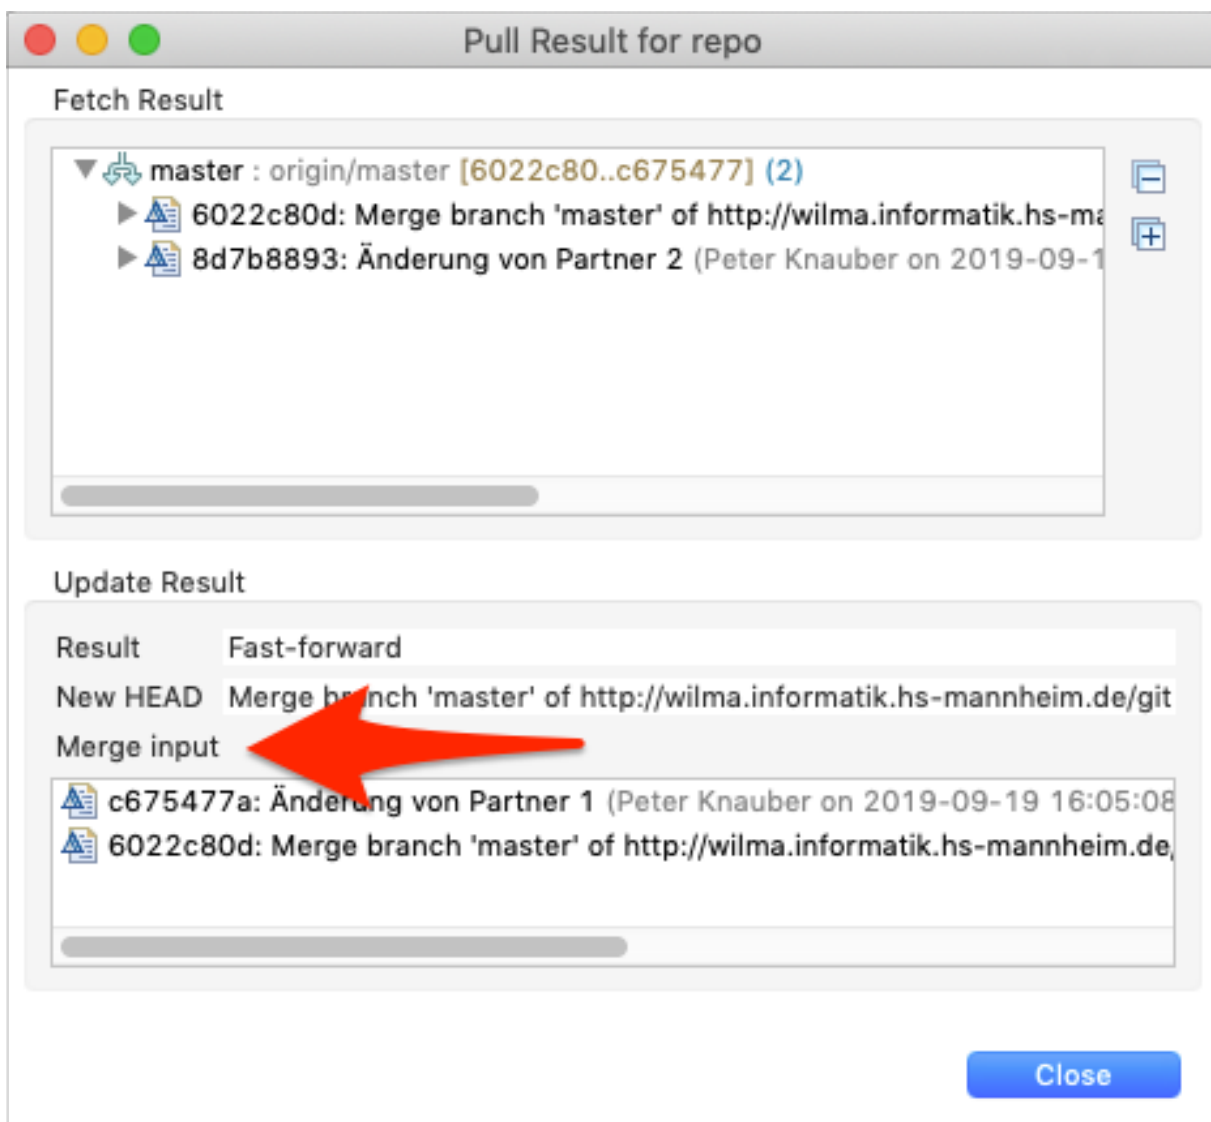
Pull Result for repo

Fetch Result

master : origin/master [6022c80..c675477] (2)

6022c80d: Merge branch 'master' of http://wilma.informatik.hs-ma

8d7b8893: Änderung von Partner 2 (Peter Knauber on 2019-09-1

Update Result

Result Fast-forward

New HEAD Merge br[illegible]nch 'master' of http://wilma.informatik.hs-mannheim.de/git

Merge input

c675477a: Ände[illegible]ng von Partner 1 (Peter Knauber on 2019-09-19 16:05:08

6022c80d: Merge branch 'master' of http://wilma.informatik.hs-mannheim.de,

Close